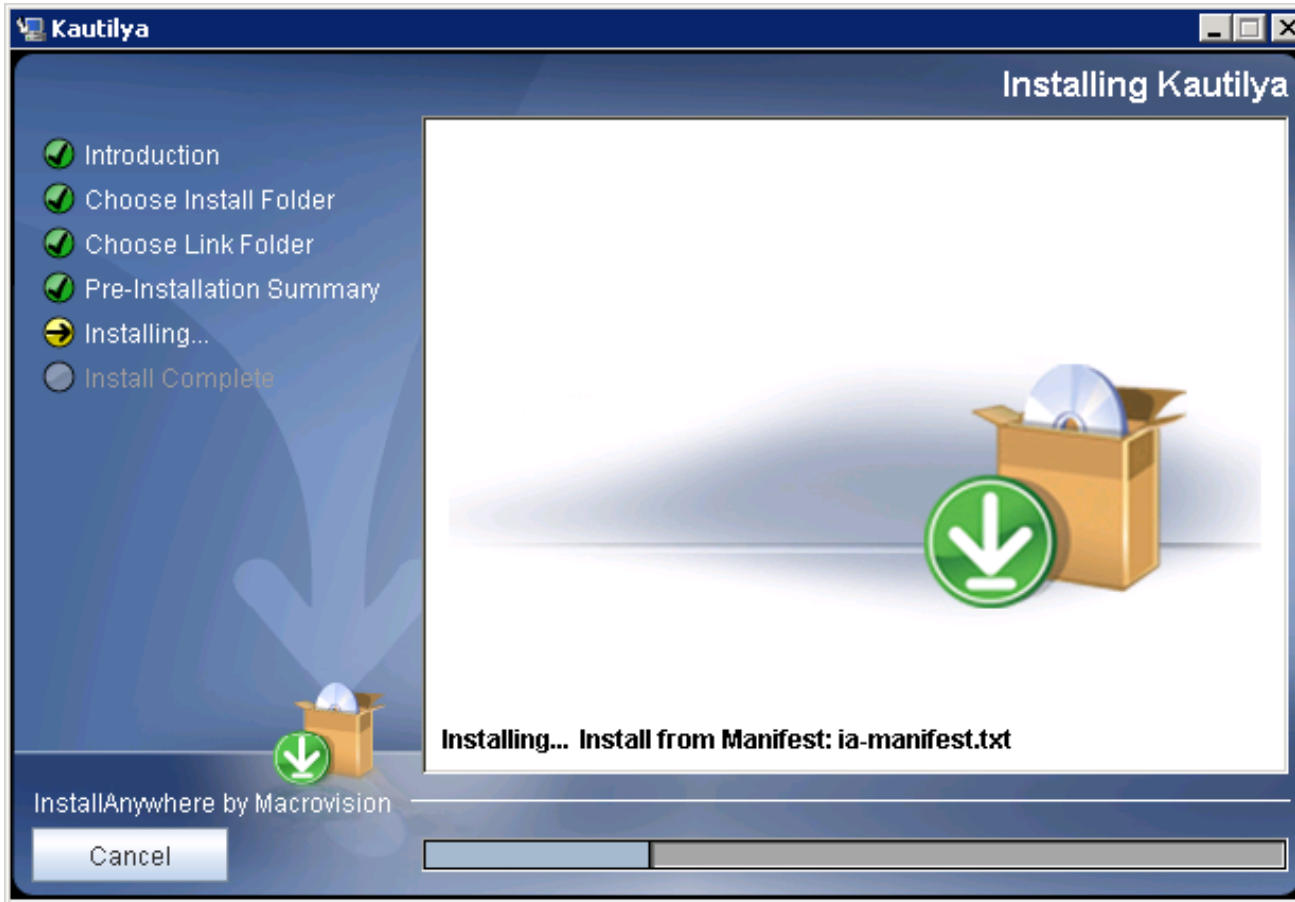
Kautilya

Installing Kautilya

Introduction
Choose Install Folder
Choose Link Folder
Pre-Installation Summary
Installing...
Install Complete

Installing... Install from Manifest: ia-manifest.txt

InstallAnywhere by Macrovision

Cancel